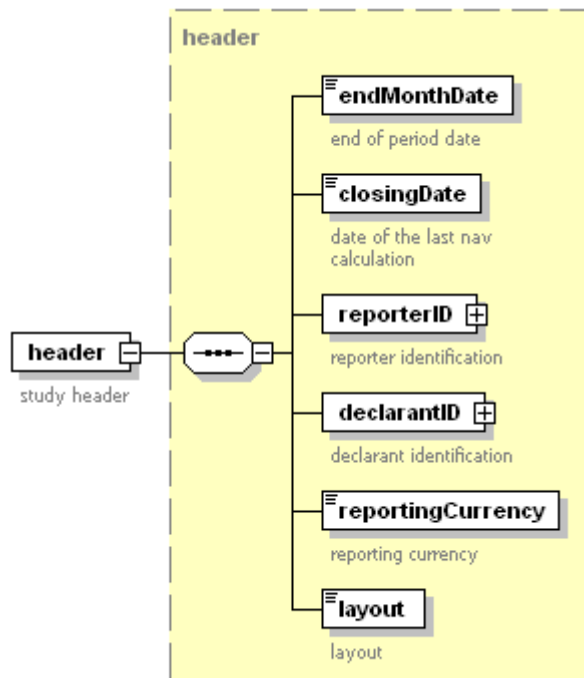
header

header

study header

endMonthDate

end of period date

closingDate

date of the last nav calculation

reporterID

reporter identification

declarantID

declarant identification

reportingCurrency

reporting currency

layout

layout